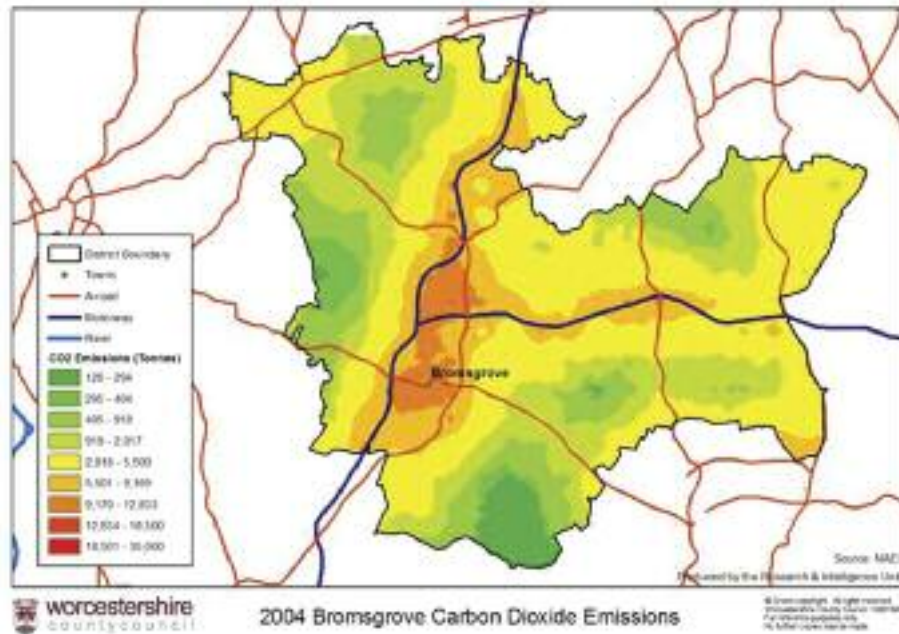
District Boundary
Towns
A-road
Motorway
River
CO2 Emissions (Tonnes)
120 - 294
295 - 494
495 - 918
919 - 2,317
2,318 - 5,500
5,501 - 9,169
9,170 - 12,603
12,604 - 18,500
18,501 - 35,000

Bromsgrove

Source: NAEI
Produced by the Research & Intelligence Unit

worcestershire
county council

2004 Bromsgrove Carbon Dioxide Emissions

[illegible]